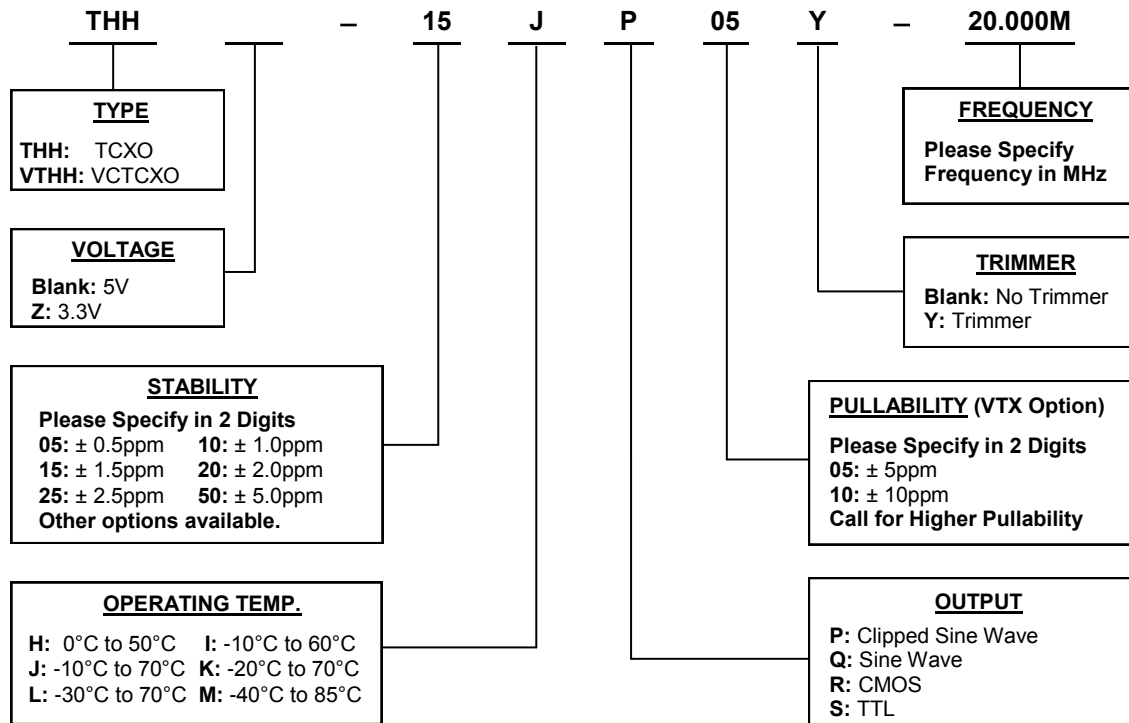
THH – 15 J P 05 Y – 20.000M

TYPE
THH: TCXO
VTHH: VCTCXO

VOLTAGE
Blank: 5V
Z: 3.3V

STABILITY
Please Specify in 2 Digits
05: ± 0.5ppm 10: ± 1.0ppm
15: ± 1.5ppm 20: ± 2.0ppm
25: ± 2.5ppm 50: ± 5.0ppm
Other options available.

OPERATING TEMP.
H: 0°C to 50°C I: -10°C to 60°C
J: -10°C to 70°C K: -20°C to 70°C
L: -30°C to 70°C M: -40°C to 85°C

FREQUENCY
Please Specify
Frequency in MHz

TRIMMER
Blank: No Trimmer
Y: Trimmer

PULLABILITY (VTX Option)
Please Specify in 2 Digits
05: ± 5ppm
10: ± 10ppm
Call for Higher Pullability

OUTPUT
P: Clipped Sine Wave
Q: Sine Wave
R: CMOS
S: TTL